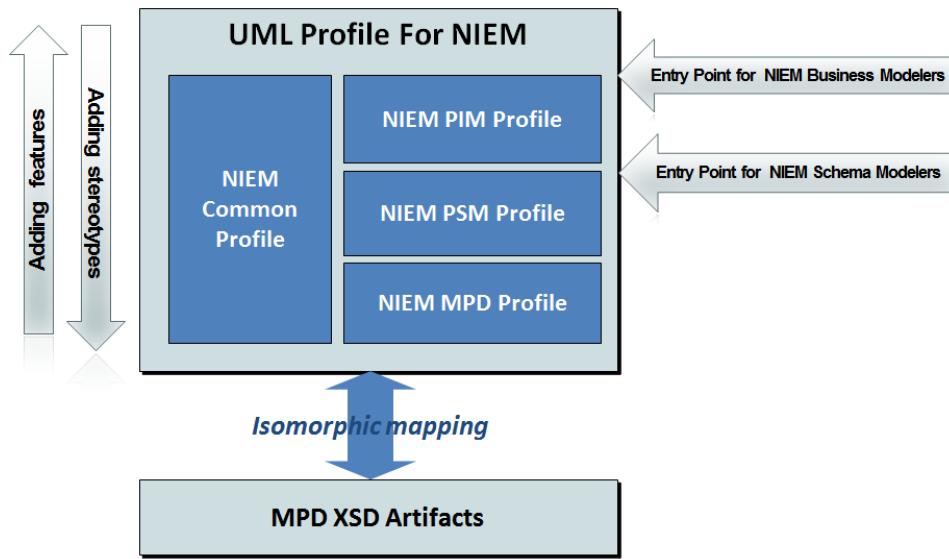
Adding features

Adding stereotypes

UML Profile For NIEM

NIEM Common Profile

NIEM PIM Profile

NIEM PSM Profile

NIEM MPD Profile

Entry Point for NIEM Business Modelers

Entry Point for NIEM Schema Modelers

Isomorphic mapping

MPD XSD Artifacts